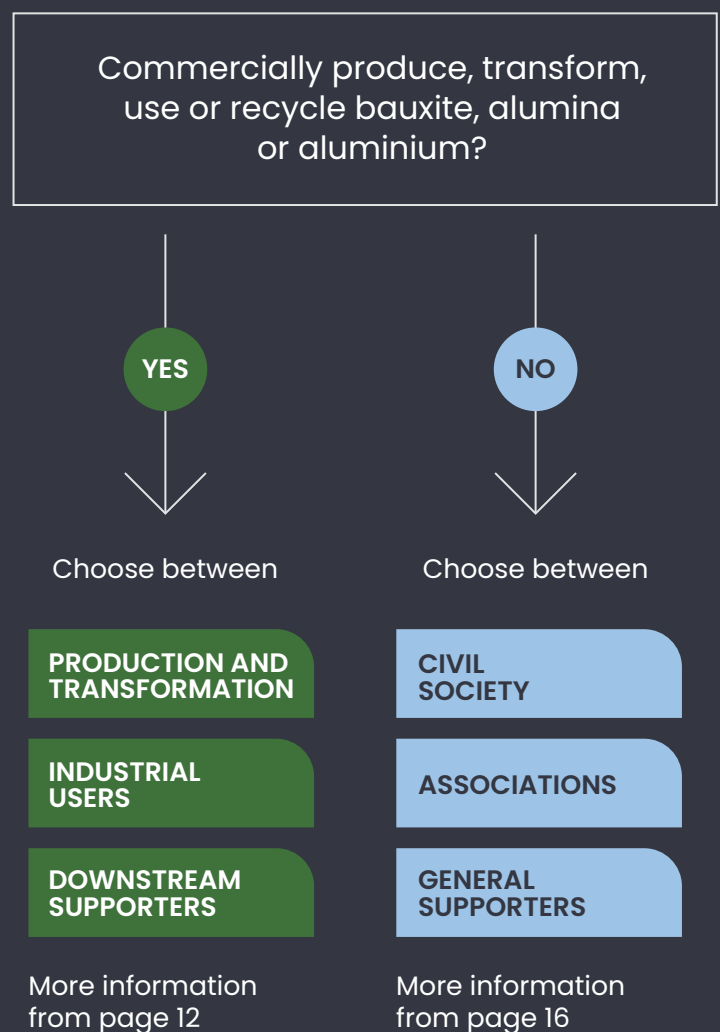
Commercially produce, transform, use or recycle bauxite, alumina or aluminium?

YES

Choose between

PRODUCTION AND TRANSFORMATION

INDUSTRIAL USERS

DOWNSTREAM SUPPORTERS

More information from page 12

NO

Choose between

CIVIL SOCIETY

ASSOCIATIONS

GENERAL SUPPORTERS

More information from page 16